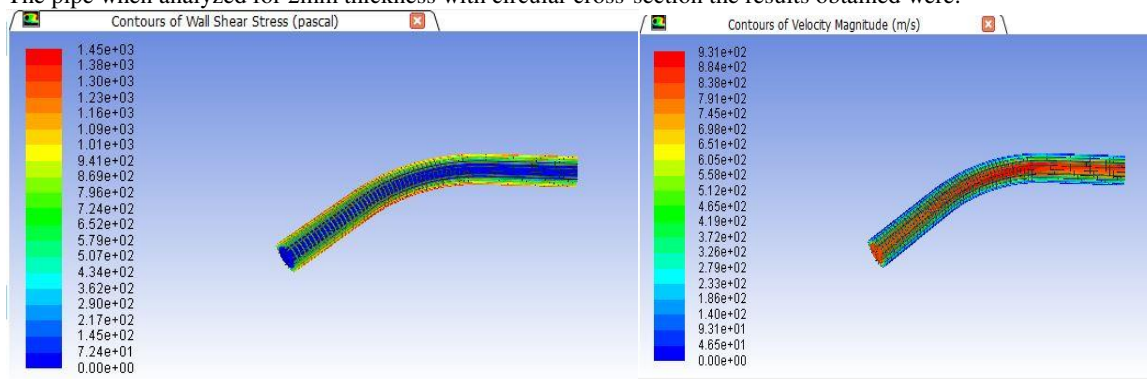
The pipe when analyzed for 2mm thickness with circular cross-section the results obtained were:

Contours of Wall Shear Stress (pascal)

1.45e+03
1.38e+03
1.30e+03
1.23e+03
1.16e+03
1.09e+03
1.01e+03
9.41e+02
8.69e+02
7.96e+02
7.24e+02
6.52e+02
5.79e+02
5.07e+02
4.34e+02
3.62e+02
2.90e+02
2.17e+02
1.45e+02
7.24e+01
0.00e+00

Contours of Velocity Magnitude (m/s)

9.31e+02
8.84e+02
8.38e+02
7.91e+02
7.45e+02
6.98e+02
6.51e+02
6.05e+02
5.58e+02
5.12e+02
4.65e+02
4.19e+02
3.72e+02
3.26e+02
2.79e+02
2.33e+02
1.86e+02
1.40e+02
9.31e+01
4.65e+01
0.00e+00